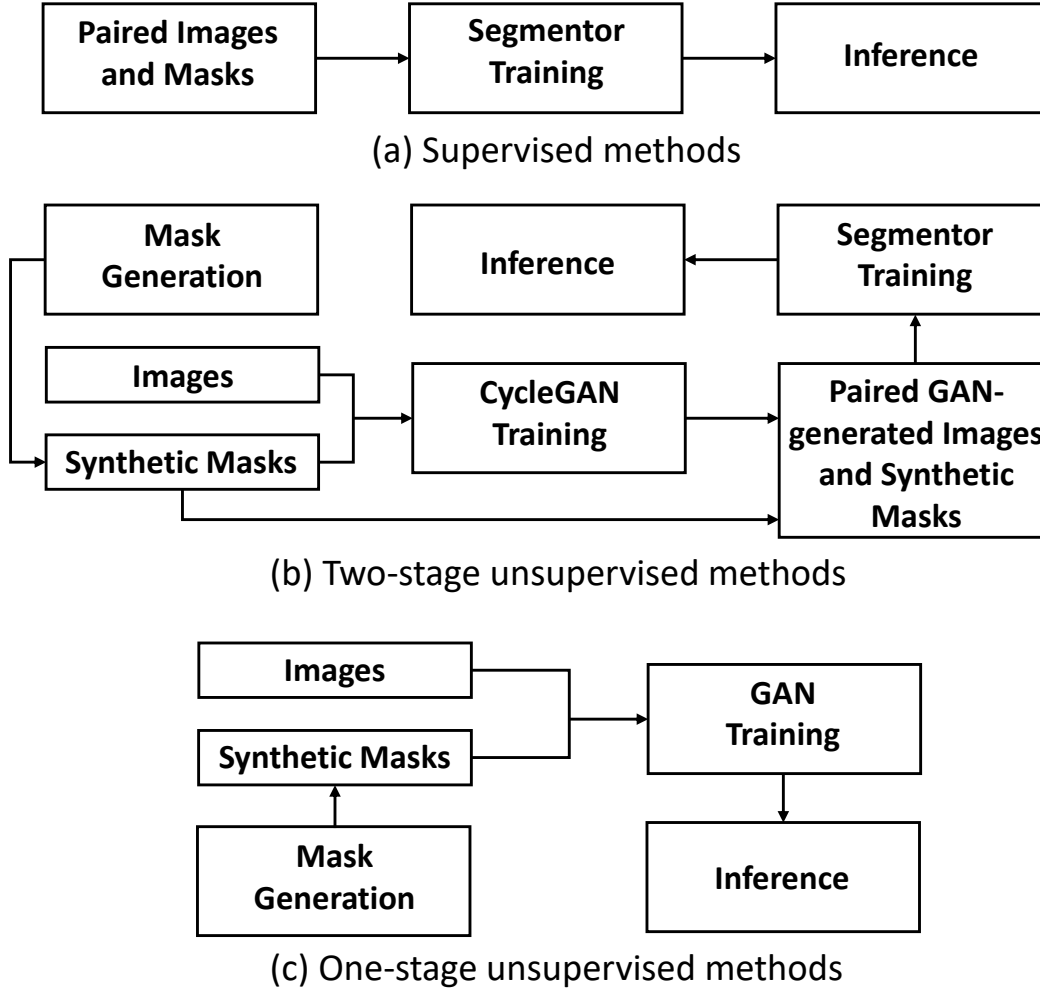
Paired Images and Masks

Segmentor Training

Inference

(a) Supervised methods

Mask Generation

Inference

Segmentor Training

Images

CycleGAN Training

Paired GAN-generated Images and Synthetic Masks

Synthetic Masks

(b) Two-stage unsupervised methods

Images

GAN Training

Synthetic Masks

Mask Generation

Inference

(c) One-stage unsupervised methods